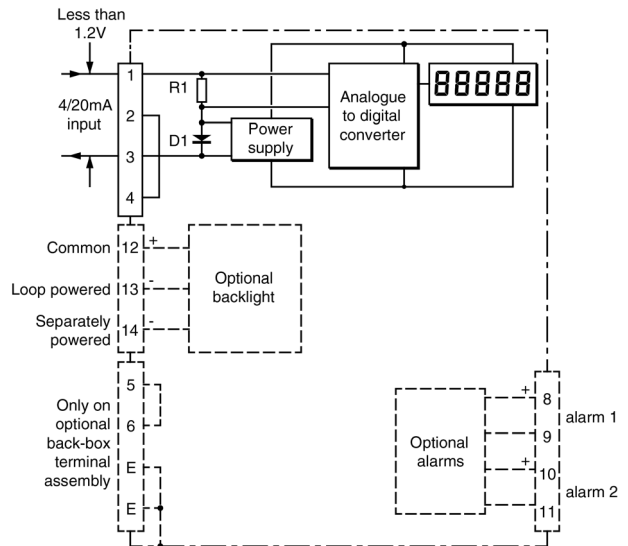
Less than 1.2V

4/20mA input

1
2
3
4

R1

D1

Power supply

Analogue to digital converter

88888

Common 12 +

Loop powered 13 -

Separately powered 14 -

Optional backlight

Only on optional back-box terminal assembly

5
6
E
E

Optional alarms

+ 8
9
+ 10
11

alarm 1

alarm 2